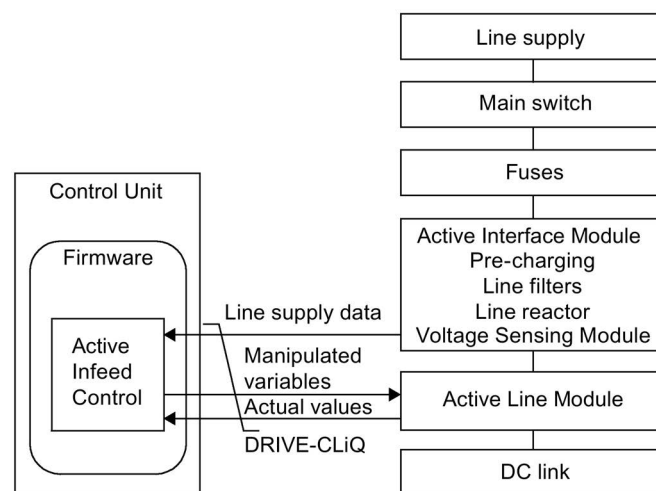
Line supply

Main switch

Fuses

Control Unit

Firmware

Active Interface Module
Pre-charging
Line filters
Line reactor
Voltage Sensing Module

Line supply data

Active Infeed Control

Manipulated variables

Actual values

Active Line Module

DRIVE-CLiQ

DC link